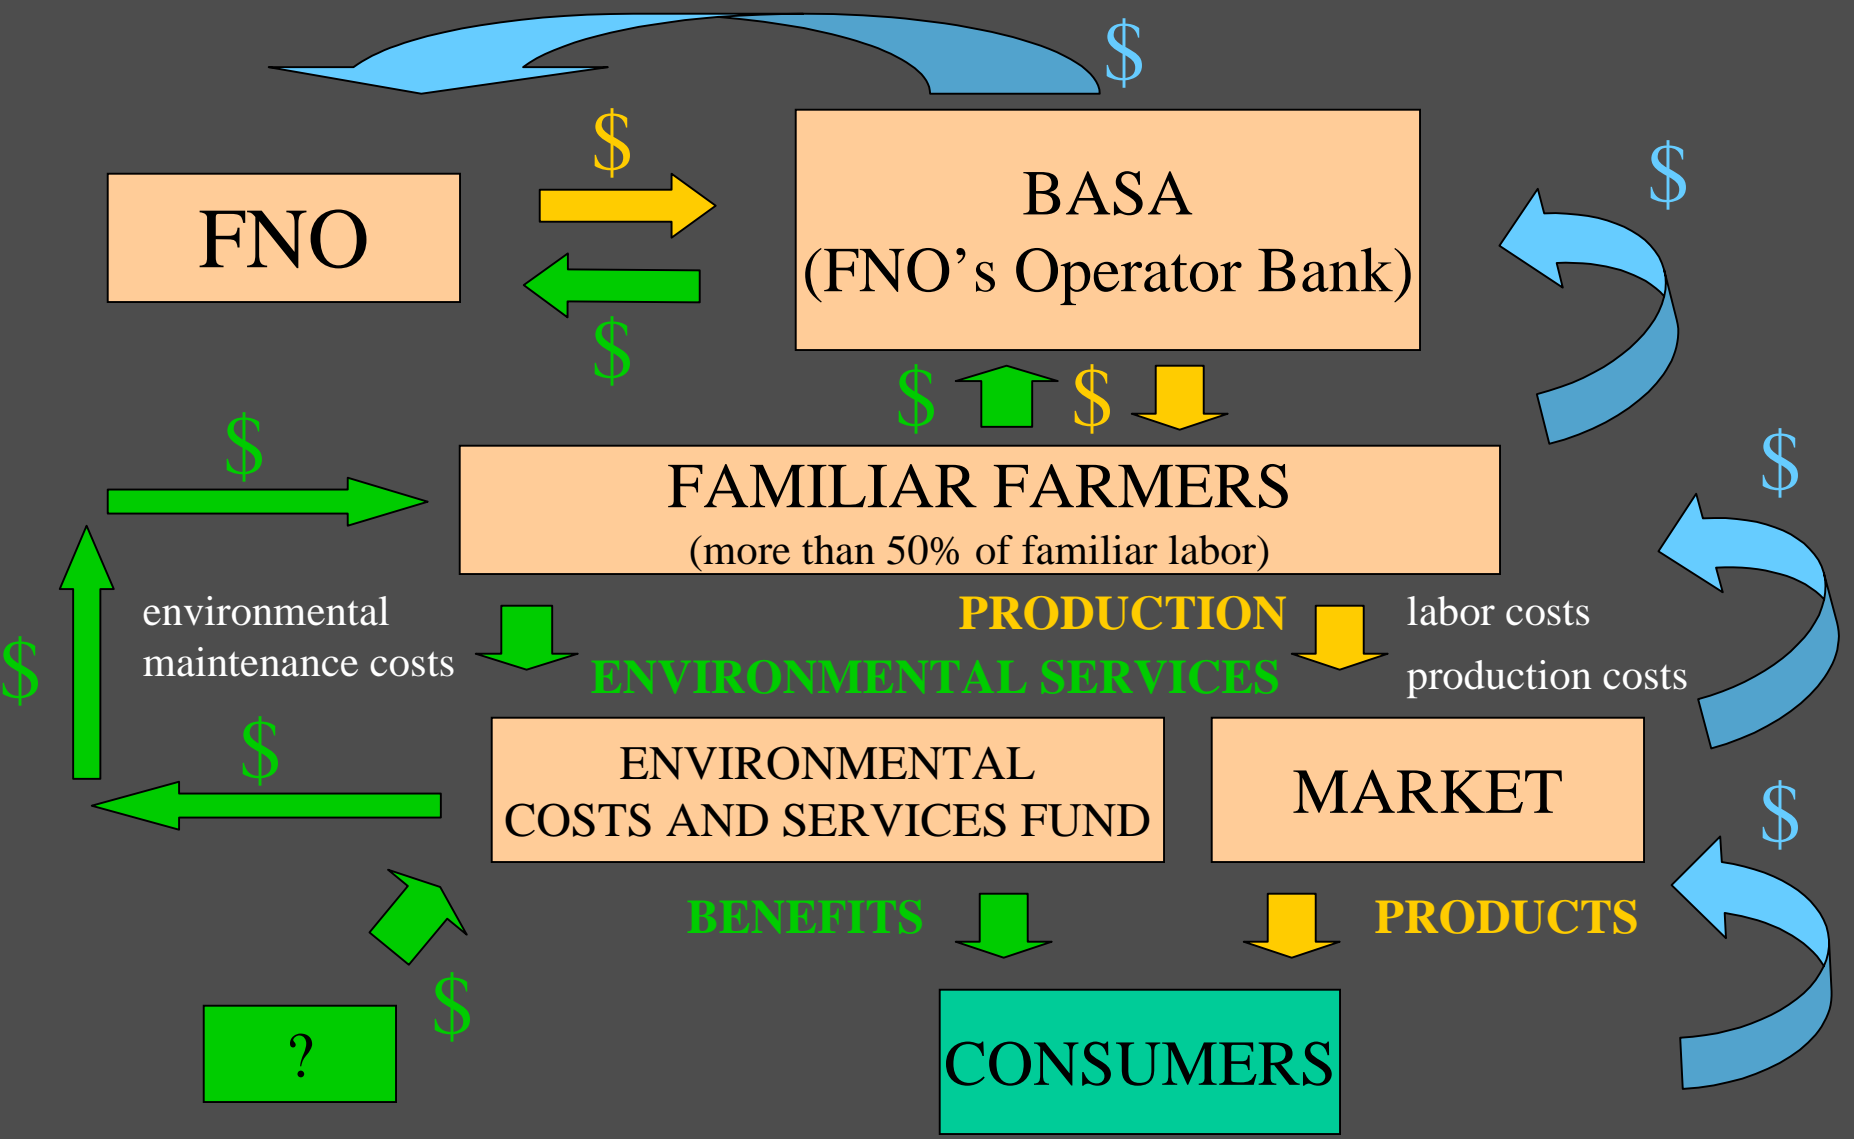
$

FNO

$

$

BASA
(FNO's Operator Bank)

$

$ $

$

FAMILIAR FARMERS
(more than 50% of familiar labor)

$

environmental maintenance costs

PRODUCTION

labor costs

production costs

ENVIRONMENTAL SERVICES

$

$

ENVIRONMENTAL COSTS AND SERVICES FUND

MARKET

$

BENEFITS

PRODUCTS

$

?

CONSUMERS